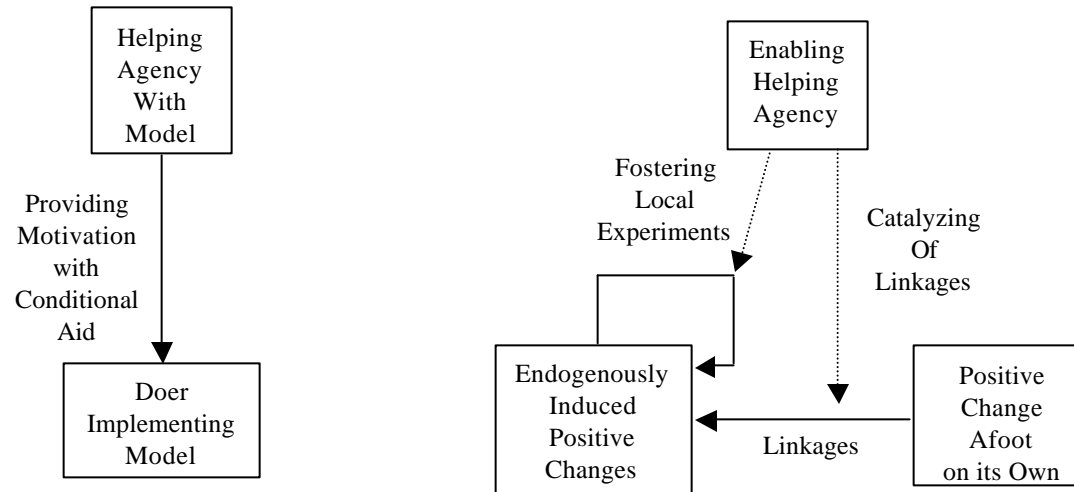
Helping Agency With Model

Providing Motivation with Conditional Aid

Doer Implementing Model

Enabling Helping Agency

Fostering Local Experiments

Catalyzing Of Linkages

Endogenously Induced Positive Changes

Linkages

Positive Change Afoot on its Own